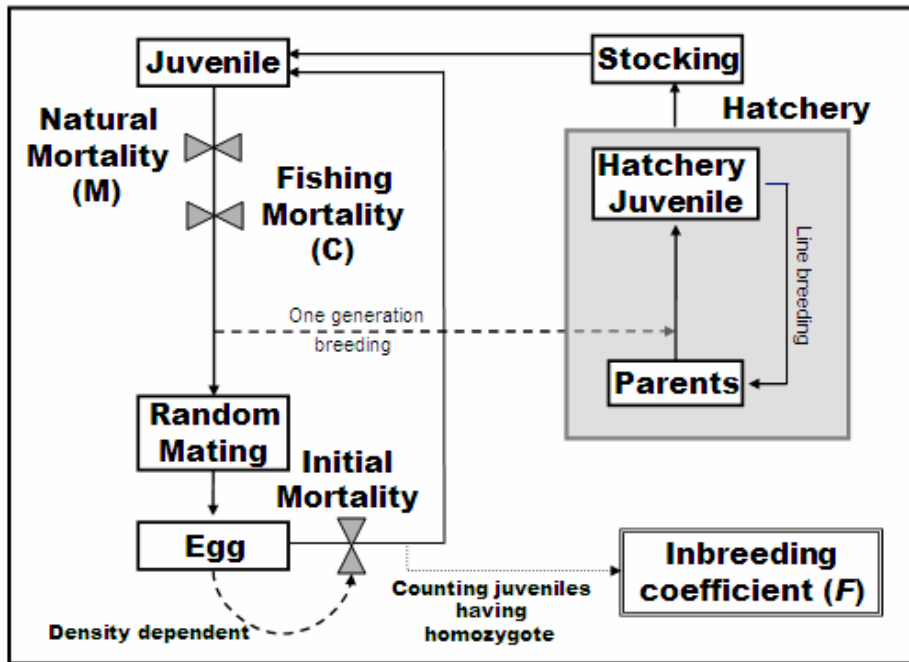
Juvenile

Stocking

Hatchery

Natural Mortality (M)

Fishing Mortality (C)

Hatchery Juvenile

Line breeding

One generation breeding

Parents

Random Mating

Initial Mortality

Egg

Inbreeding coefficient (*F*)

Counting juveniles having homozygote

Density dependent